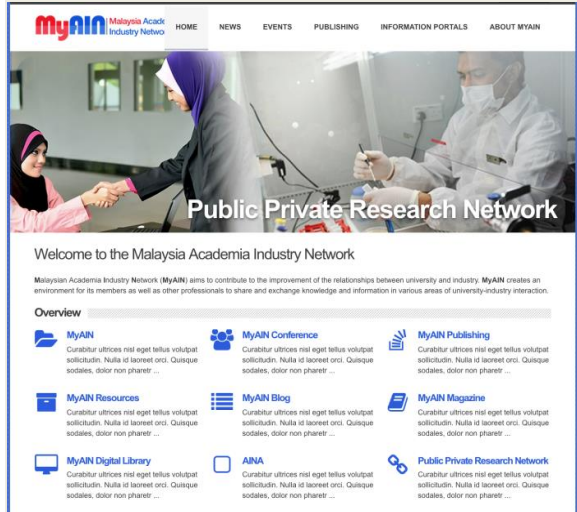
MyAIN Malaysia Acade Industry Netwo

HOME NEWS EVENTS PUBLISHING INFORMATION PORTALS ABOUT MYAIN

Public Private Research Network

Welcome to the Malaysia Academia Industry Network

Malaysian Academia Industry Network (MyAIN) aims to contribute to the improvement of the relationships between university and industry. MyAIN creates an environment for its members as well as other professionals to share and exchange knowledge and information in various areas of university-industry interaction.

Overview

MyAIN
Curabitur ultrices nisl eget tellus volutpat sollicitudin. Nulla id laoreet orci. Quisque sodales, dolor non pharetr ...

MyAIN Conference
Curabitur ultrices nisl eget tellus volutpat sollicitudin. Nulla id laoreet orci. Quisque sodales, dolor non pharetr ...

MyAIN Publishing
Curabitur ultrices nisl eget tellus volutpat sollicitudin. Nulla id laoreet orci. Quisque sodales, dolor non pharetr ...

MyAIN Resources
Curabitur ultrices nisl eget tellus volutpat sollicitudin. Nulla id laoreet orci. Quisque sodales, dolor non pharetr ...

MyAIN Blog
Curabitur ultrices nisl eget tellus volutpat sollicitudin. Nulla id laoreet orci. Quisque sodales, dolor non pharetr ...

MyAIN Magazine
Curabitur ultrices nisl eget tellus volutpat sollicitudin. Nulla id laoreet orci. Quisque sodales, dolor non pharetr ...

MyAIN Digital Library
Curabitur ultrices nisl eget tellus volutpat sollicitudin. Nulla id laoreet orci. Quisque sodales, dolor non pharetr ...

AINA
Curabitur ultrices nisl eget tellus volutpat sollicitudin. Nulla id laoreet orci. Quisque sodales, dolor non pharetr ...

Public Private Research Network
Curabitur ultrices nisl eget tellus volutpat sollicitudin. Nulla id laoreet orci. Quisque sodales, dolor non pharetr ...